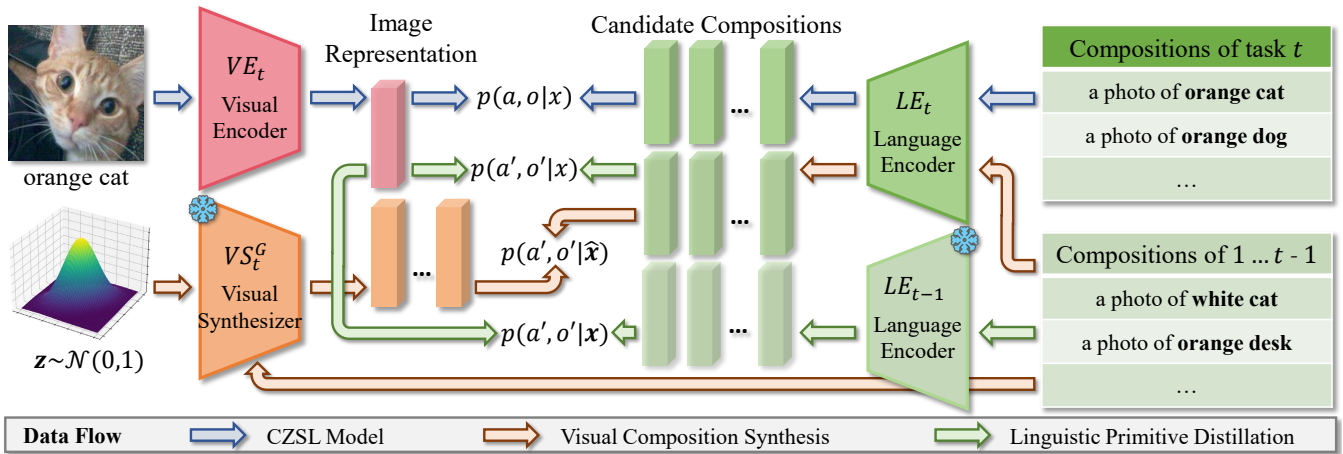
orange cat

$VE_t$ Visual Encoder

Image Representation

Candidate Compositions

$p(a, o|x)$

$p(a', o'|x)$

$p(a', o'|\hat{\boldsymbol{x}})$

$p(a', o'|\boldsymbol{x})$

...

$LE_t$ Language Encoder

Compositions of task $t$

a photo of **orange cat**

a photo of **orange dog**

...

$VS_t^G$ Visual Synthesizer

$\boldsymbol{z} \sim \mathcal{N}(0,1)$

$LE_{t-1}$ Language Encoder

Compositions of 1 ... $t$ - 1

a photo of **white cat**

a photo of **orange desk**

...

**Data Flow** CZSL Model Visual Composition Synthesis Linguistic Primitive Distillation